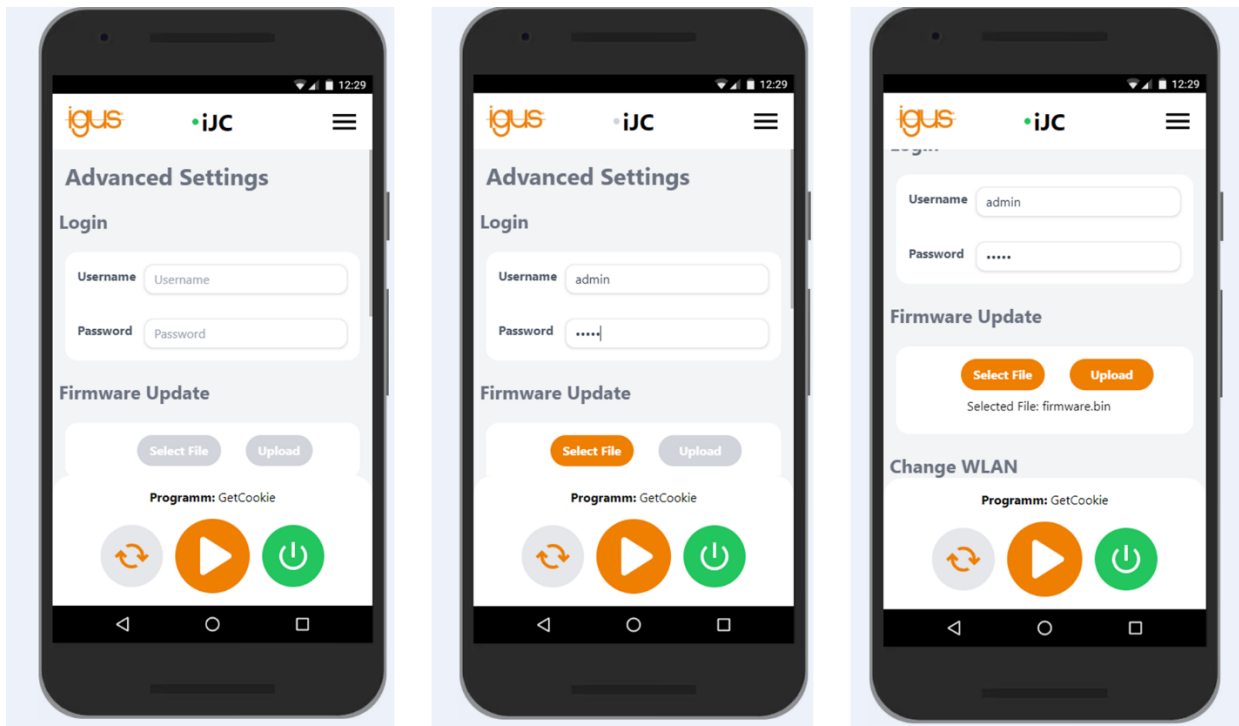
12:29

igus •iJC

Advanced Settings

Login

Username Username

Password Password

Firmware Update

Select File Upload

Programm: GetCookie

12:29

igus •iJC

Advanced Settings

Login

Username admin

Password •••••

Firmware Update

Select File Upload

Programm: GetCookie

12:29

igus •iJC

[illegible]

Username admin

Password •••••

Firmware Update

Select File Upload

Selected File: firmware.bin

Change WLAN

Programm: GetCookie